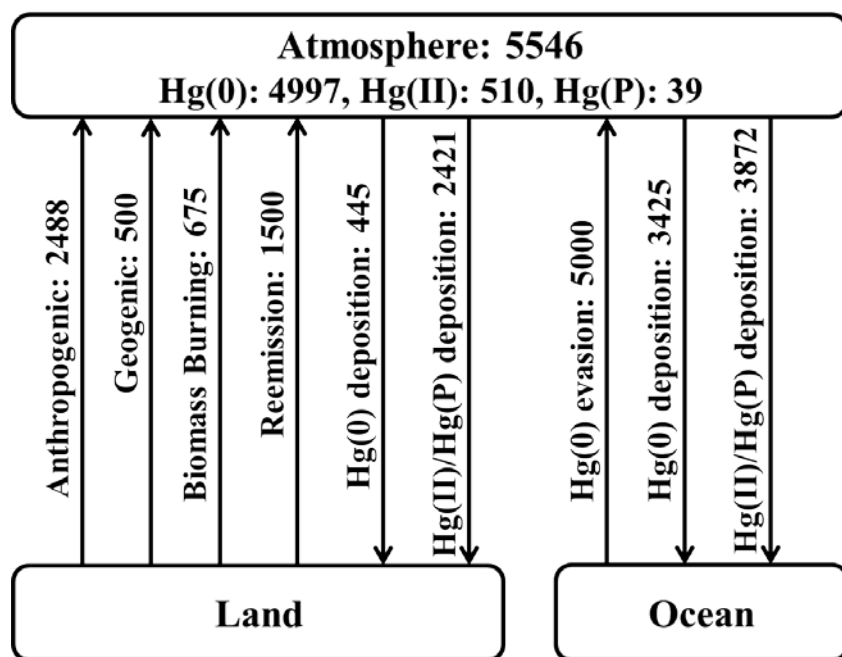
Atmosphere: 5546
Hg(0): 4997, Hg(II): 510, Hg(P): 39

Anthropogenic: 2488
Geogenic: 500
Biomass Burning: 675
Reemission: 1500
Hg(0) deposition: 445
Hg(II)/Hg(P) deposition: 2421
Hg(0) evasion: 5000
Hg(0) deposition: 3425
Hg(II)/Hg(P) deposition: 3872

Land

Ocean